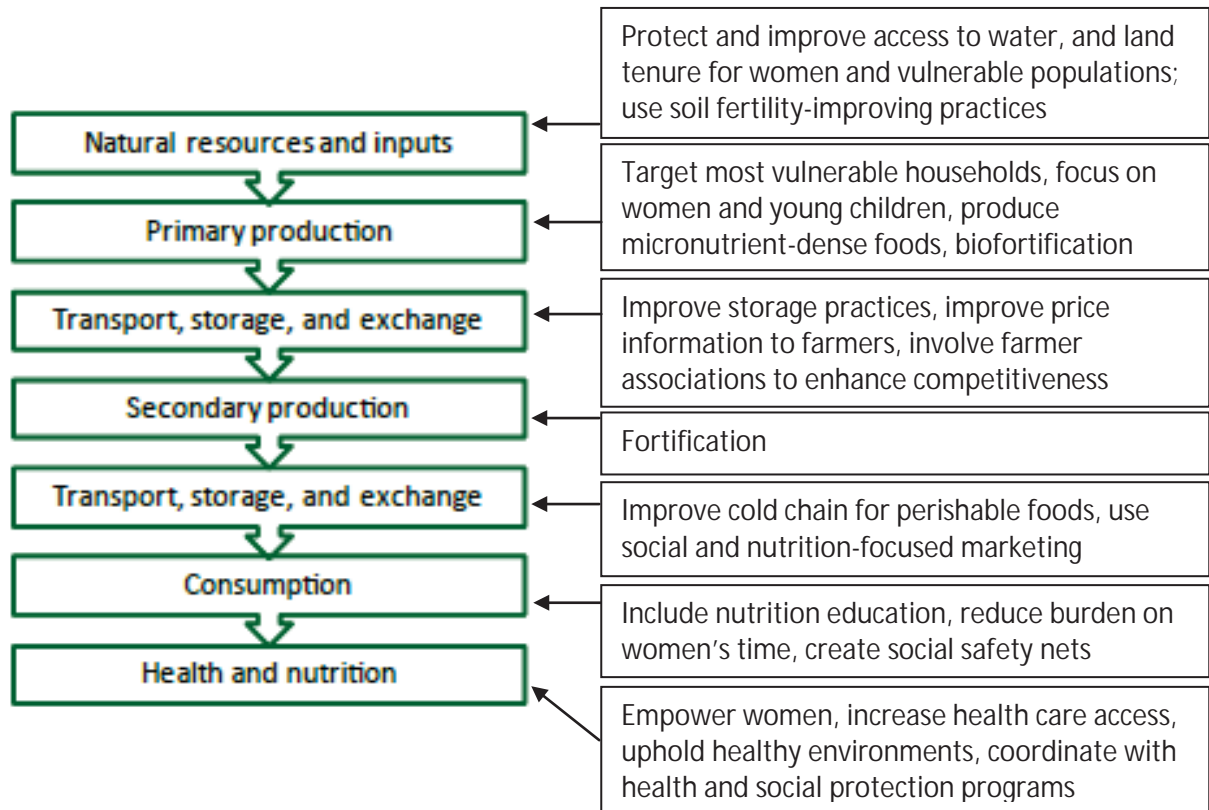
Natural resources and inputs

Primary production

Transport, storage, and exchange

Secondary production

Transport, storage, and exchange

Consumption

Health and nutrition

Protect and improve access to water, and land tenure for women and vulnerable populations; use soil fertility-improving practices

Target most vulnerable households, focus on women and young children, produce micronutrient-dense foods, biofortification

Improve storage practices, improve price information to farmers, involve farmer associations to enhance competitiveness

Fortification

Improve cold chain for perishable foods, use social and nutrition-focused marketing

Include nutrition education, reduce burden on women's time, create social safety nets

Empower women, increase health care access, uphold healthy environments, coordinate with health and social protection programs